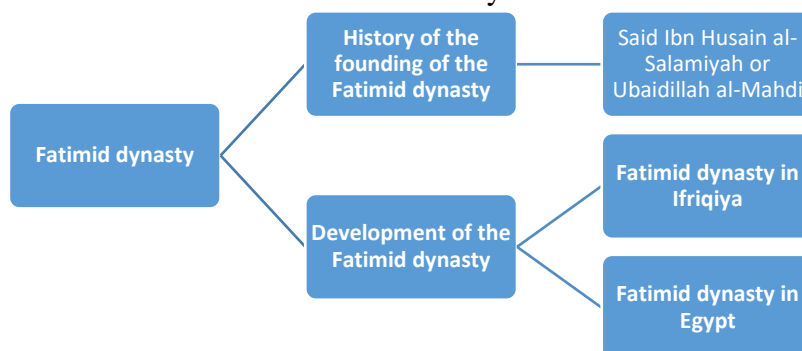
Fatimid dynasty

History of the founding of the Fatimid dynasty

Said Ibn Husain al-Salamiyah or Ubaidillah al-Mahdi

Development of the Fatimid dynasty

Fatimid dynasty in Ifriqiya

Fatimid dynasty in Egypt